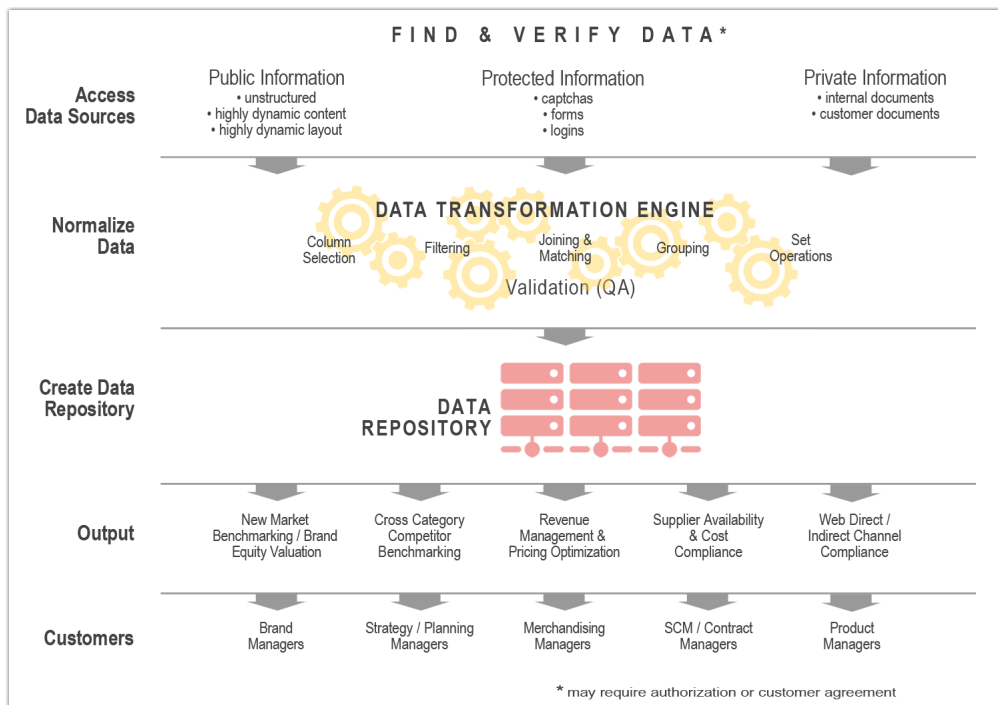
FIND & VERIFY DATA*

Access Data Sources

Public Information
• unstructured
• highly dynamic content
• highly dynamic layout

Protected Information
• captchas
• forms
• logins

Private Information
• internal documents
• customer documents

Normalize Data

DATA TRANSFORMATION ENGINE

Column Selection

Filtering

Joining & Matching

Grouping

Set Operations

Validation (QA)

Create Data Repository

DATA REPOSITORY

Output

New Market Benchmarking / Brand Equity Valuation

Cross Category Competitor Benchmarking

Revenue Management & Pricing Optimization

Supplier Availability & Cost Compliance

Web Direct / Indirect Channel Compliance

Customers

Brand Managers

Strategy / Planning Managers

Merchandising Managers

SCM / Contract Managers

Product Managers

* may require authorization or customer agreement